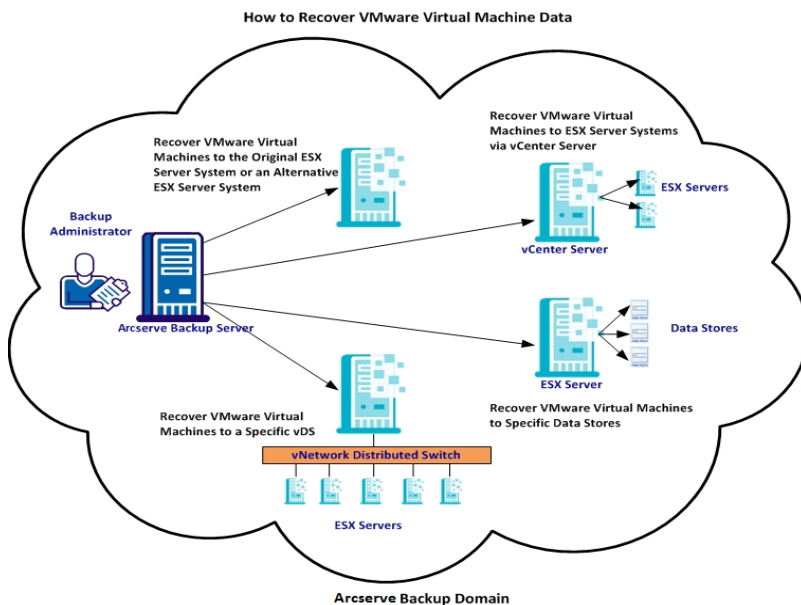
How to Recover VMware Virtual Machine Data

Recover VMware Virtual Machines to the Original ESX Server System or an Alternative ESX Server System

Recover VMware Virtual Machines to ESX Server Systems via vCenter Server

ESX Servers

Backup Administrator

vCenter Server

Arcserve Backup Server

Data Stores

ESX Server

Recover VMware Virtual Machines to Specific Data Stores

Recover VMware Virtual Machines to a Specific vDS

vNetwork Distributed Switch

ESX Servers

Arcserve Backup Domain